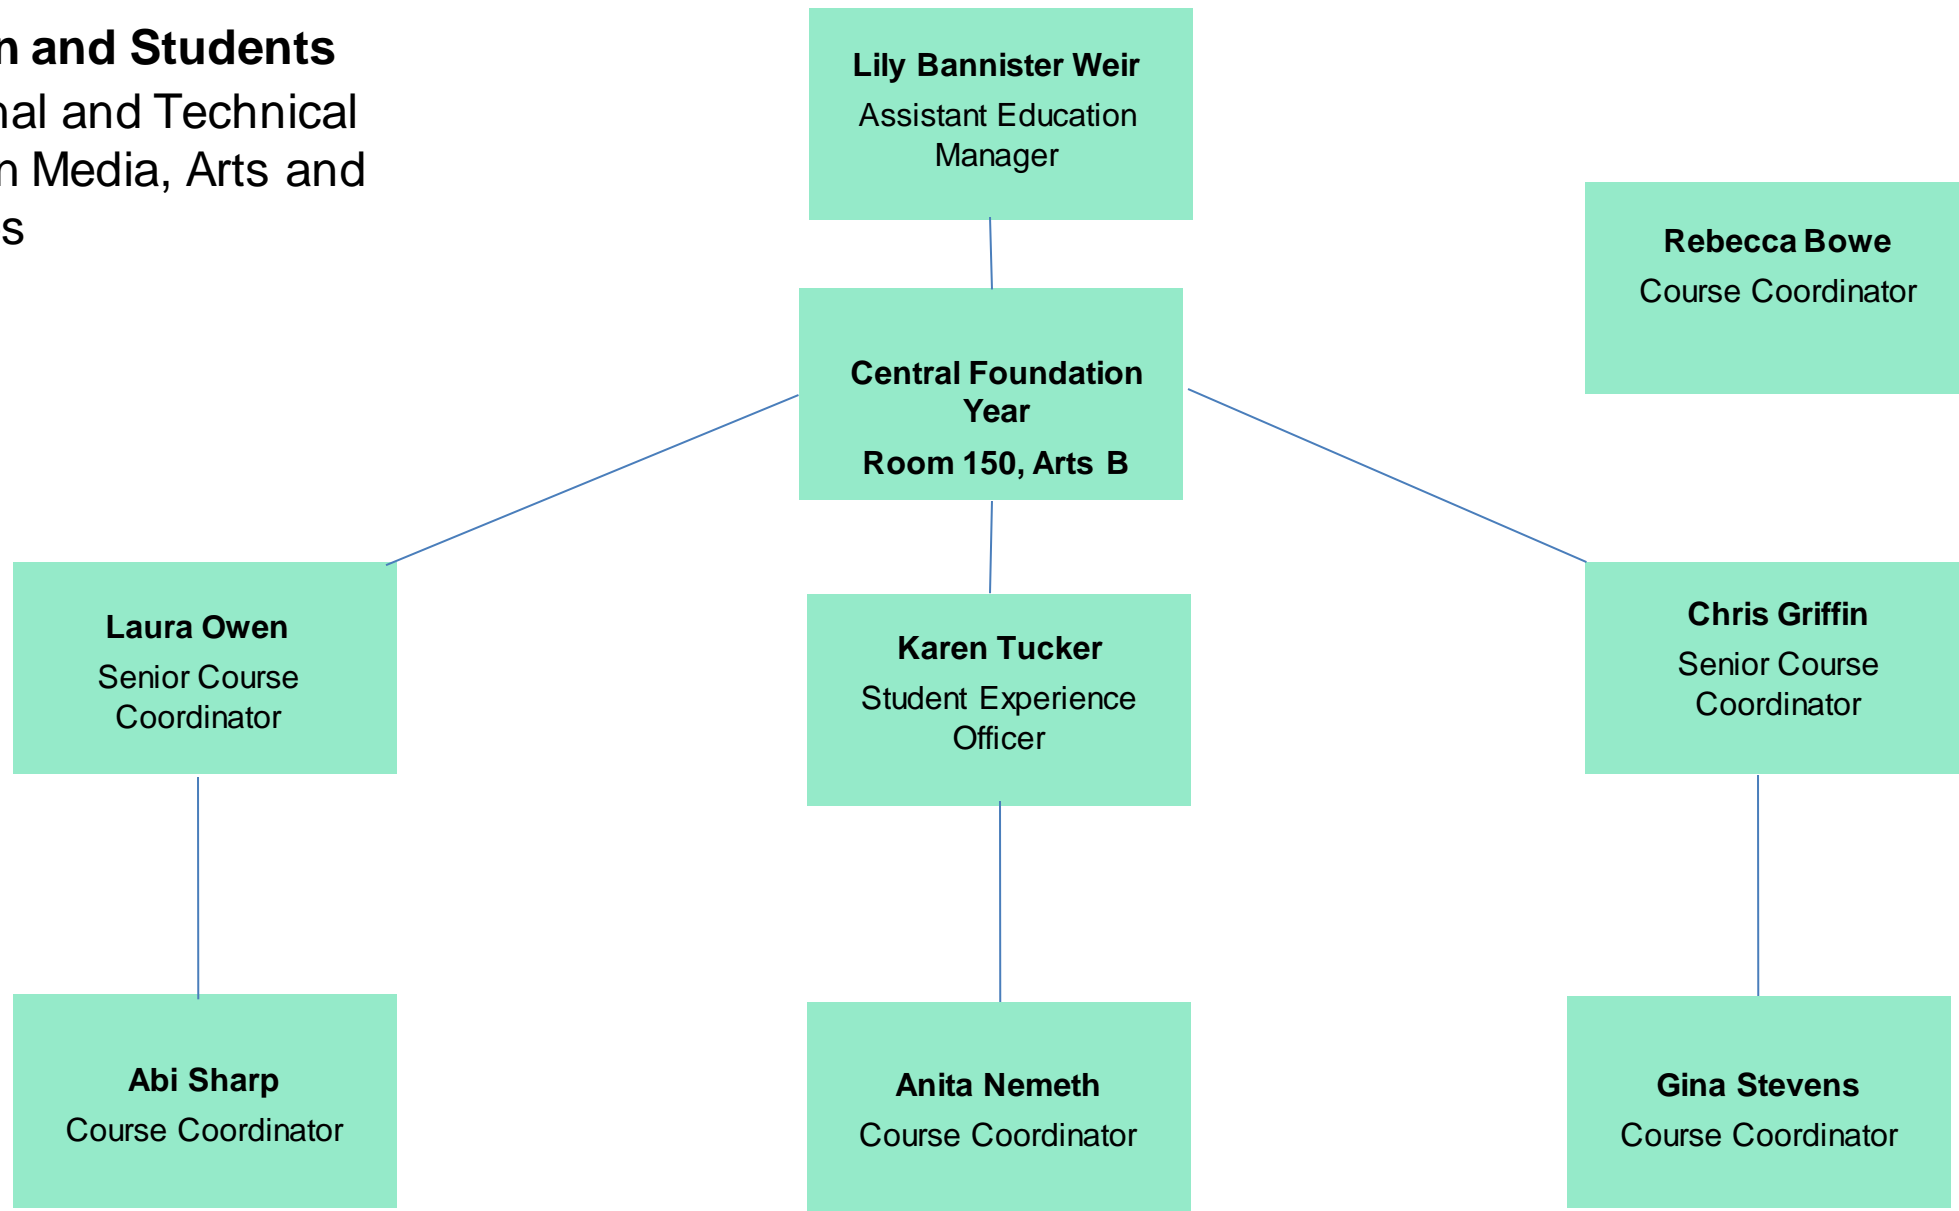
n and Students
nal and Technical
n Media, Arts and
s

Lily Bannister Weir
Assistant Education Manager

Rebecca Bowe
Course Coordinator

Central Foundation Year
Room 150, Arts B

Laura Owen
Senior Course Coordinator

Karen Tucker
Student Experience Officer

Chris Griffin
Senior Course Coordinator

Abi Sharp
Course Coordinator

Anita Nemeth
Course Coordinator

Gina Stevens
Course Coordinator